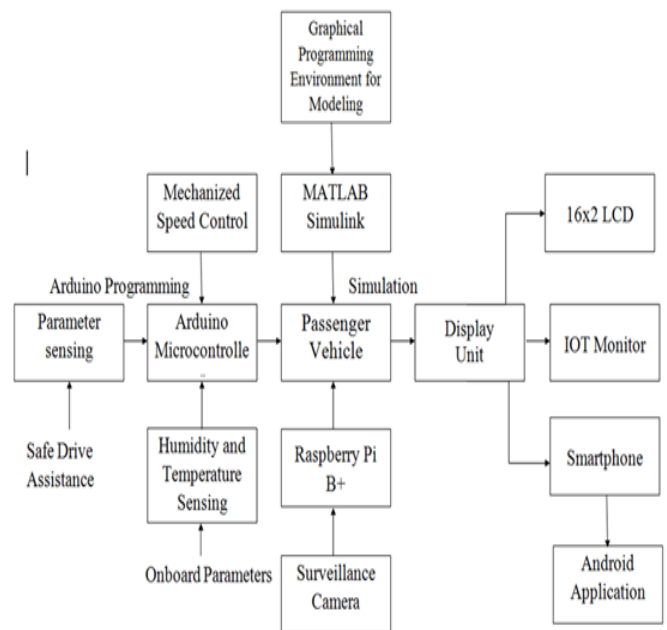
Graphical Programming Environment for Modeling

Mechanized Speed Control

MATLAB Simulink

16x2 LCD

Arduino Programming

Simulation

Parameter sensing

Arduino Microcontrolle

Passenger Vehicle

Display Unit

IOT Monitor

Safe Drive Assistance

Humidity and Temperature Sensing

Raspberry Pi B+

Smartphone

Onboard Parameters

Surveillance Camera

Android Application